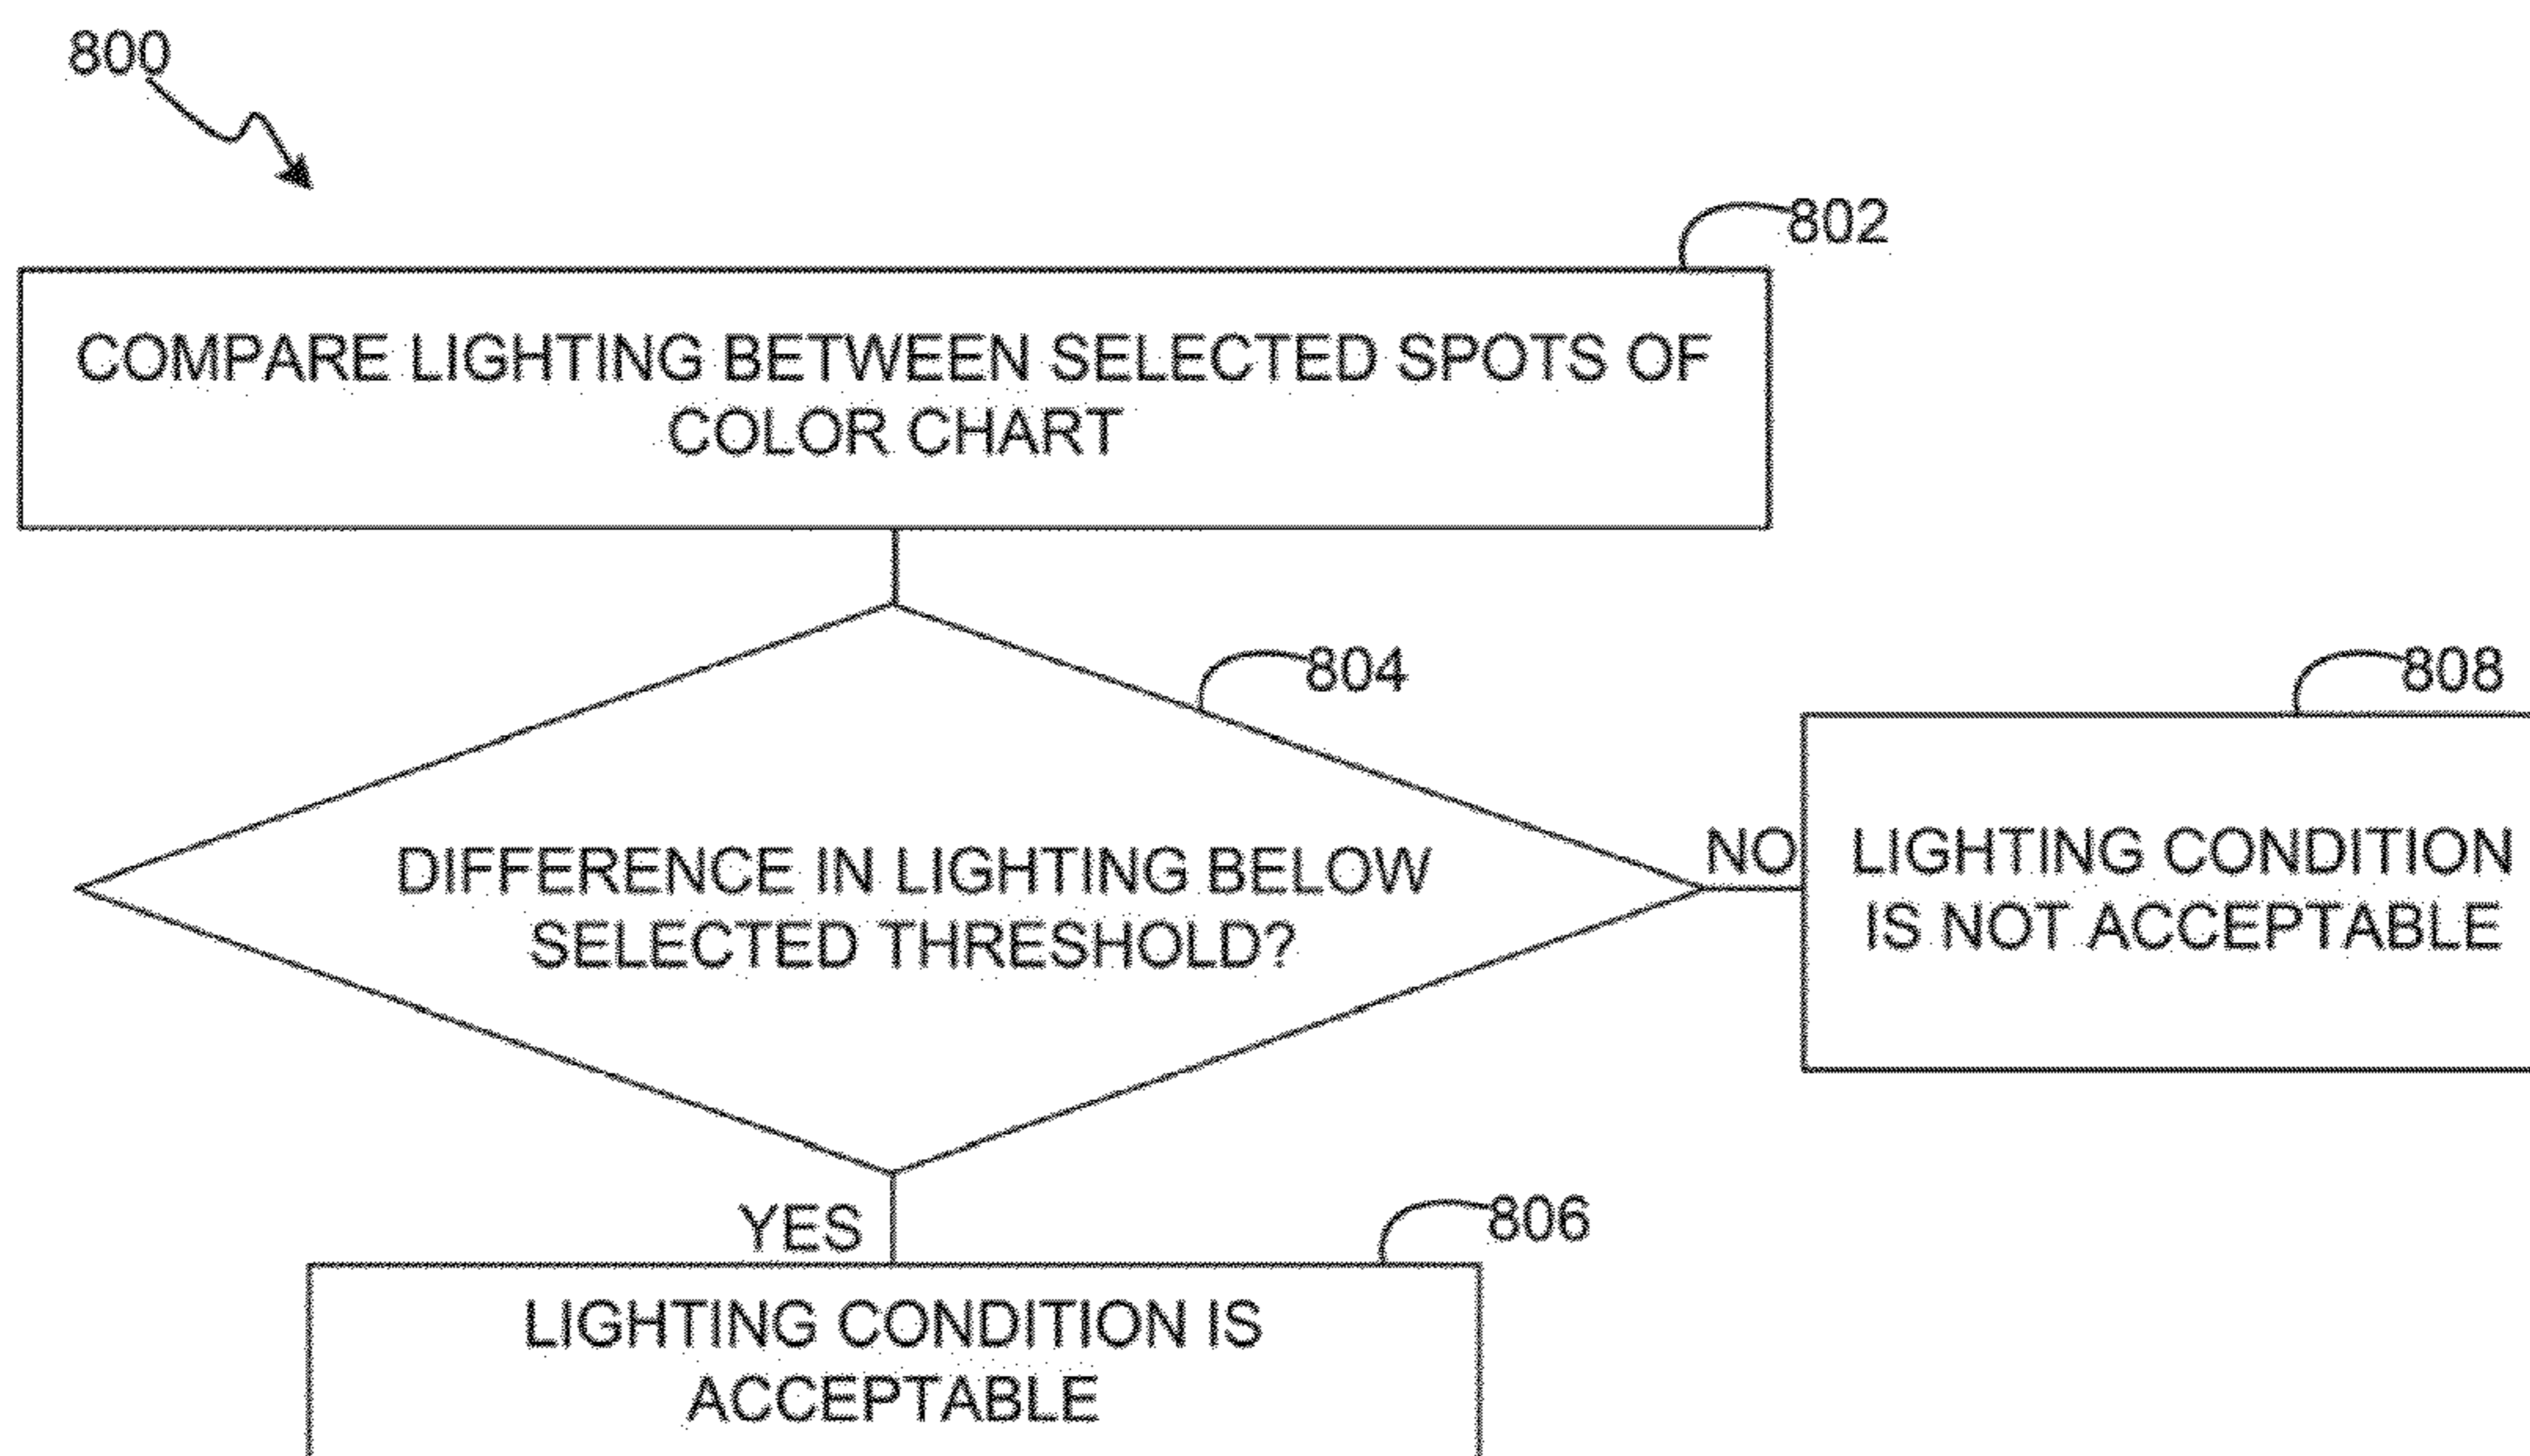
800

802

COMPARE LIGHTING BETWEEN SELECTED SPOTS OF COLOR CHART

804

DIFFERENCE IN LIGHTING BELOW SELECTED THRESHOLD?

NO

808

LIGHTING CONDITION IS NOT ACCEPTABLE

YES

806

LIGHTING CONDITION IS ACCEPTABLE